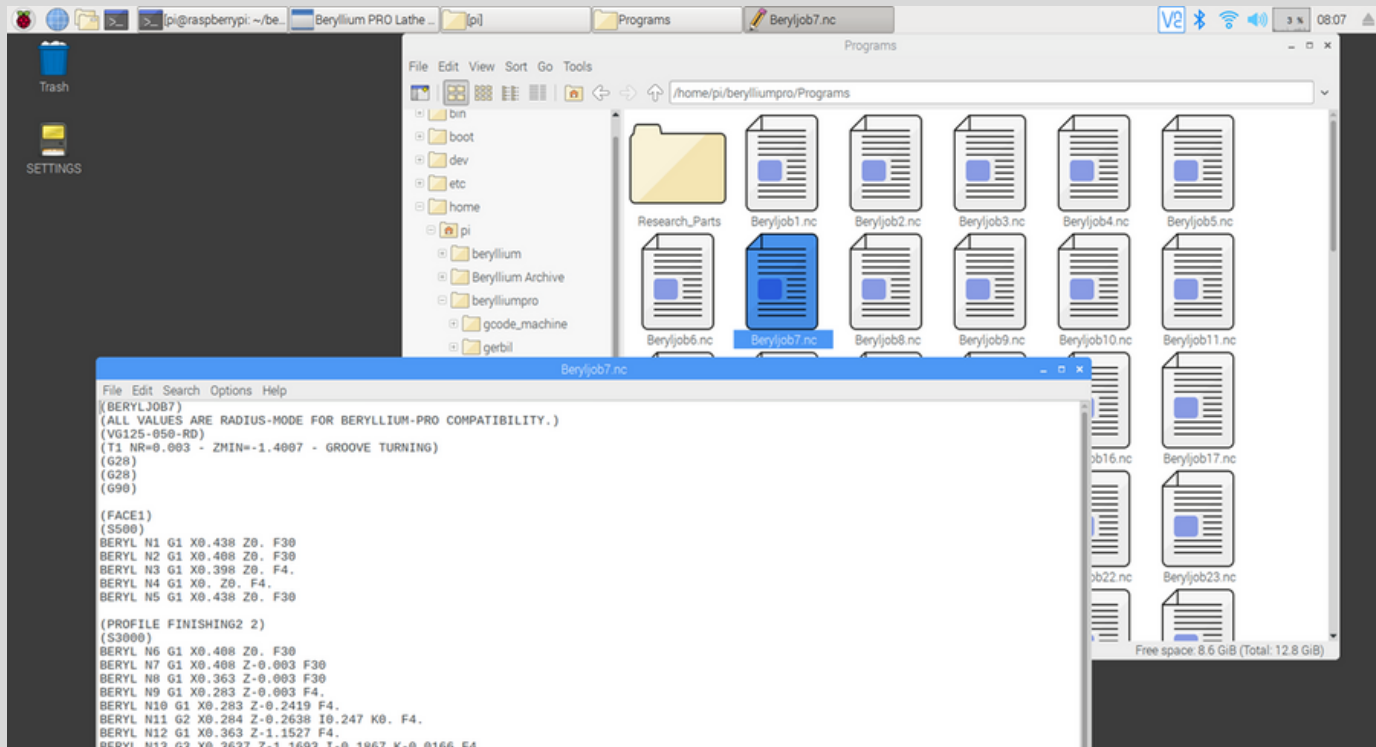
pi@raspberrypi: ~/be... Beryllium PRO Lathe ... pi Programs Beryljob7.nc
V2 3% 08:07

Trash

SETTINGS

Programs

File Edit View Sort Go Tools

/home/pi/berylliumpro/Programs

bin
boot
dev
etc
home
pi
beryllium
Beryllium Archive
berylliumpro
gcode_machine
gerbil

Research_Parts
Beryljob1.nc
Beryljob2.nc
Beryljob3.nc
Beryljob4.nc
Beryljob5.nc
Beryljob6.nc
Beryljob7.nc
Beryljob8.nc
Beryljob9.nc
Beryljob10.nc
Beryljob11.nc
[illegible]b16.nc
Beryljob17.nc
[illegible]b22.nc
Beryljob23.nc

Free space: 8.6 GiB (Total: 12.8 GiB)

Beryljob7.nc

File Edit Search Options Help

(BERYLJOB7)
(ALL VALUES ARE RADIUS-MODE FOR BERYLLIUM-PRO COMPATIBILITY.)
(VG125-050-RD)
(T1 NR=0.003 - ZMIN=-1.4007 - GROOVE TURNING)
(G28)
(G28)
(G90)

(FACE1)
(S500)
BERYL N1 G1 X0.438 Z0. F30
BERYL N2 G1 X0.408 Z0. F30
BERYL N3 G1 X0.398 Z0. F4.
BERYL N4 G1 X0. Z0. F4.
BERYL N5 G1 X0.438 Z0. F30

(PROFILE FINISHING2 2)
(S3000)
BERYL N6 G1 X0.408 Z0. F30
BERYL N7 G1 X0.408 Z-0.003 F30
BERYL N8 G1 X0.363 Z-0.003 F30
BERYL N9 G1 X0.283 Z-0.003 F4.
BERYL N10 G1 X0.283 Z-0.2419 F4.
BERYL N11 G2 X0.284 Z-0.2638 I0.247 K0. F4.
BERYL N12 G1 X0.363 Z-1.1527 F4.
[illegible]